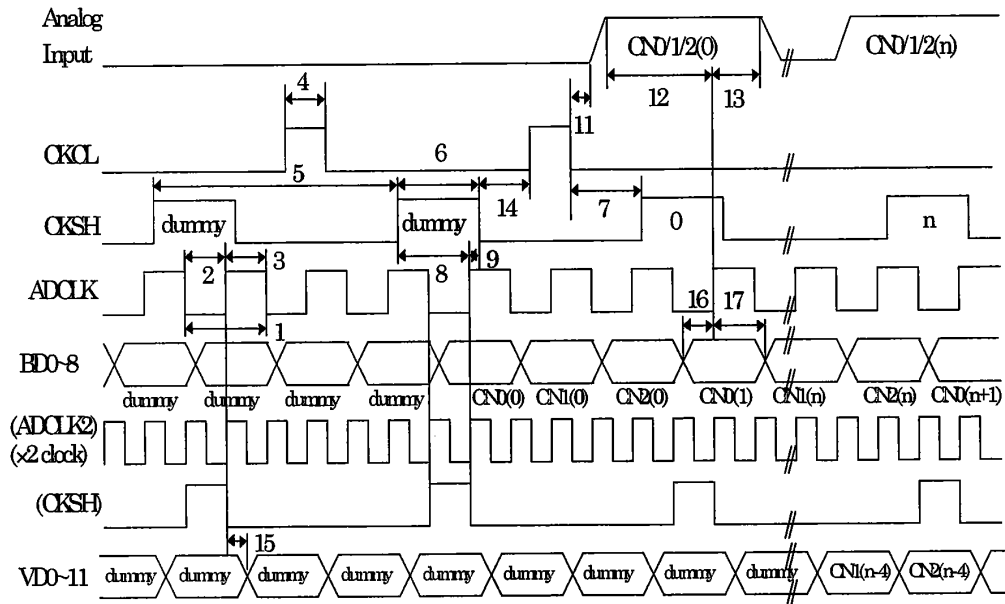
Analog Input

CN0/1/2(0)

CN0/1/2(n)

4

12

13

11

CKOL

6

5

CKSH

dummy

dummy

14

7

0

n

2

3

8

9

ADCLK

16

17

1

BD0~8

dummy

dummy

dummy

dummy

CN0(0)

CN1(0)

CN2(0)

CN0(1)

CN1(n)

CN2(n)

CN0(n+1)

(ADCLK2) (×2 clock)

(CKSH)

15

VD0~11

dummy

dummy

dummy

dummy

dummy

dummy

dummy

dummy

dummy

CN1(n-4)

CN2(n-4)